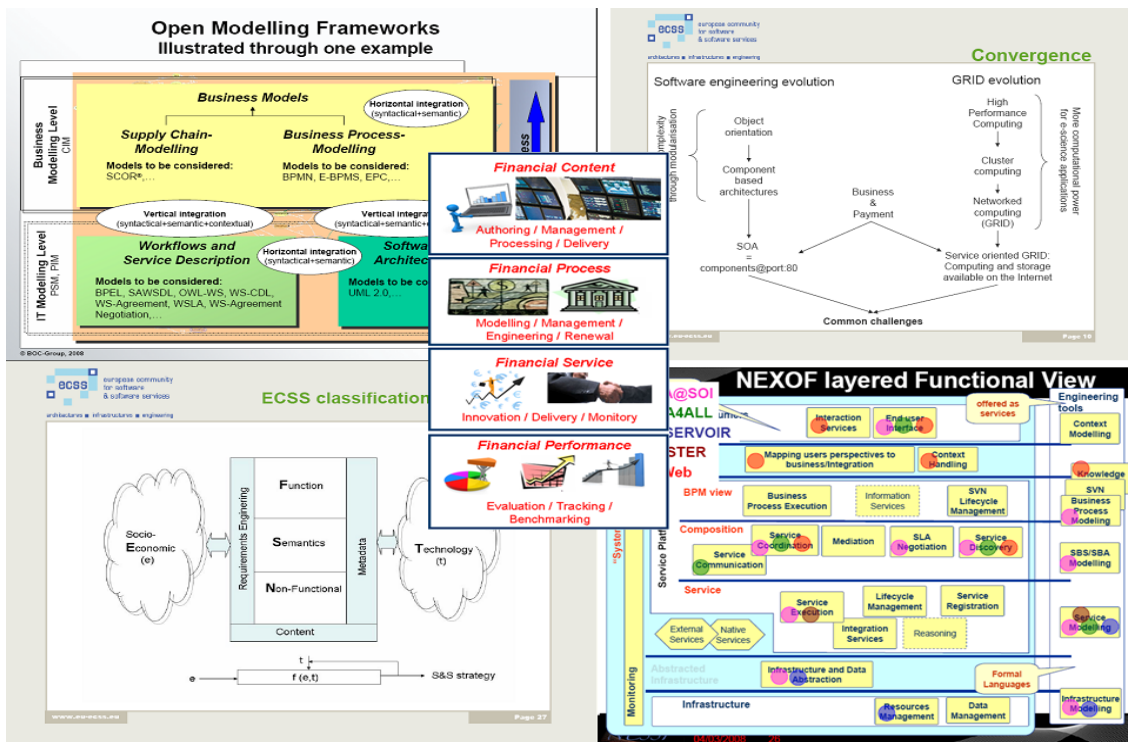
Open Modelling Frameworks
Illustrated through one example

Business Modelling Level
CIM

Business Models

Horizontal integration
(syntactical+semantic)

Supply Chain-Modelling
Models to be considered:
SCOR®,...

Business Process-Modelling
Models to be considered:
BPMN, E-BPMS, EPC,...

Vertical integration
(syntactical+semantic+contextual)

Vertical integra
(syntactical+semantic+co

IT Modelling Level
PSM, PIM

Workflows and Service Description
Models to be considered:
BPEL, SAWSDL, OWL-WS, WS-CDL, WS-Agreement, WSLA, WS-Agreement Negotiation,...

Horizontal integration
(syntactical+semantic)

Softwa Architec
Models to be co
UML 2.0,...

ess

© BOC-Group, 2008

Financial Content
Authoring / Management / Processing / Delivery

Financial Process
Modelling / Management / Engineering / Renewal

Financial Service
Innovation / Delivery / Monitory

Financial Performance
Evaluation / Tracking / Benchmarking

ecss
european community for software & software services
architectures ■ infrastructures ■ engineering

Convergence

Software engineering evolution
GRID evolution

complexity through modularisation

Object orientation
Component based architectures
SOA = components@port:80

High Performance Computing
Cluster computing
Networked computing (GRID)
Service oriented GRID: Computing and storage available on the Internet

More computational power for e-science applications

Business & Payment

Common challenges

Page 18

ecss
european community for software & software services
architectures ■ infrastructures ■ engineering

ECSS classification

Socio-Economic (e)

Requirements Engineering
Function
Semantics
Non-Functional
Metadata
Content

Technology (t)

t
e
f (e,t)
S&S strategy

www.eu-ecss.eu
Page 27

NEXOF layered Functional View

A@SOI
A4ALL
SERVOIR
STER
Web

offered as services
Engineering tools

Interaction Services
End-user Interface
Context Modelling
Mapping users perspectives to business/Integration
Context Handling
Knowledge
BPM view
Business Process Execution
Information Services
SVN Lifecycle Management
SVN Business Process Modeling
Composition
Service Coordination
Mediation
SLA Negotiation
Service Discovery
Service Communication
SBS/SBA Modelling
"System
Service Plat
Service
Service Execution
Lifecycle Management
Service Registration
Service Modelling
External Services
Native Services
Integration Services
Reasoning
Abstracted Infrastructure
Infrastructure and Data Abstraction
Formal Languages
Monitoring
Infrastructure
Resources Management
Data Management
Infrastructure Modelling
04/03/2008
26